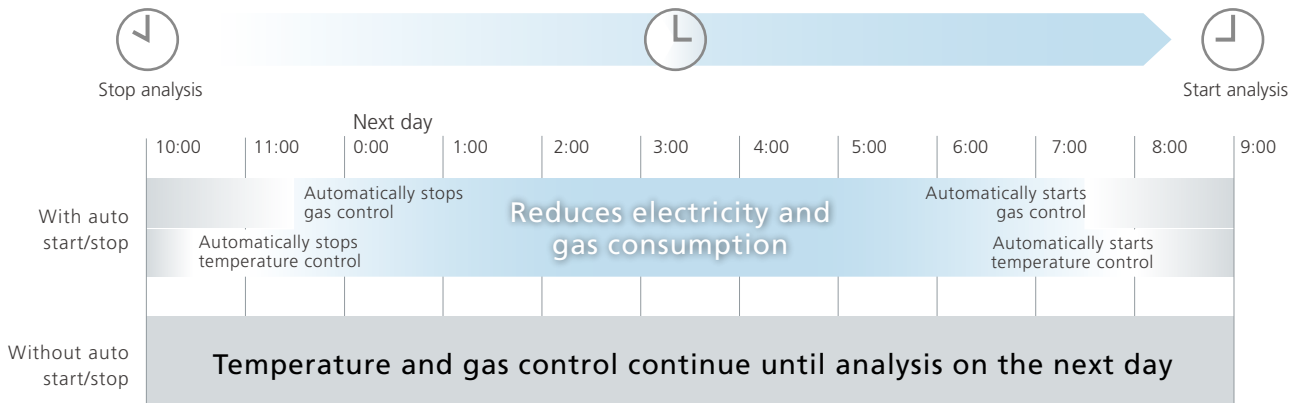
Stop analysis

Start analysis

Next day

| 10:00 | 11:00 | 0:00 | 1:00 | 2:00 | 3:00 | 4:00 | 5:00 | 6:00 | 7:00 | 8:00 | 9:00 |
|---|---|---|---|---|---|---|---|---|---|---|---|

With auto start/stop

Automatically stops gas control

Reduces electricity and gas consumption

Automatically starts gas control

Automatically stops temperature control

Automatically starts temperature control

Without auto start/stop

Temperature and gas control continue until analysis on the next day